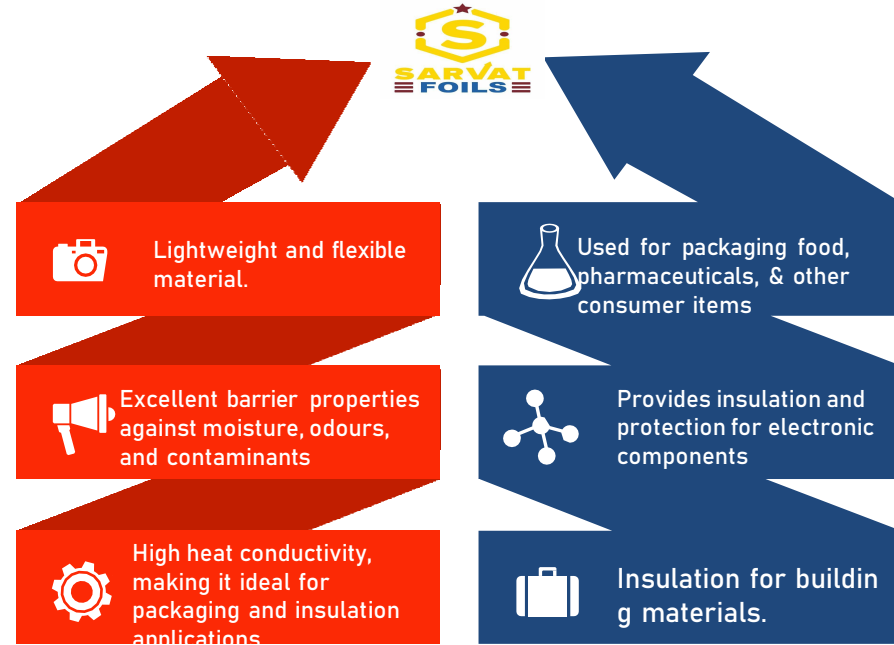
SARVAT FOILS

Lightweight and flexible material.

Excellent barrier properties against moisture, odours, and contaminants

High heat conductivity, making it ideal for packaging and insulation applications

Used for packaging food, pharmaceuticals, & other consumer items

Provides insulation and protection for electronic components

Insulation for buildin g materials.